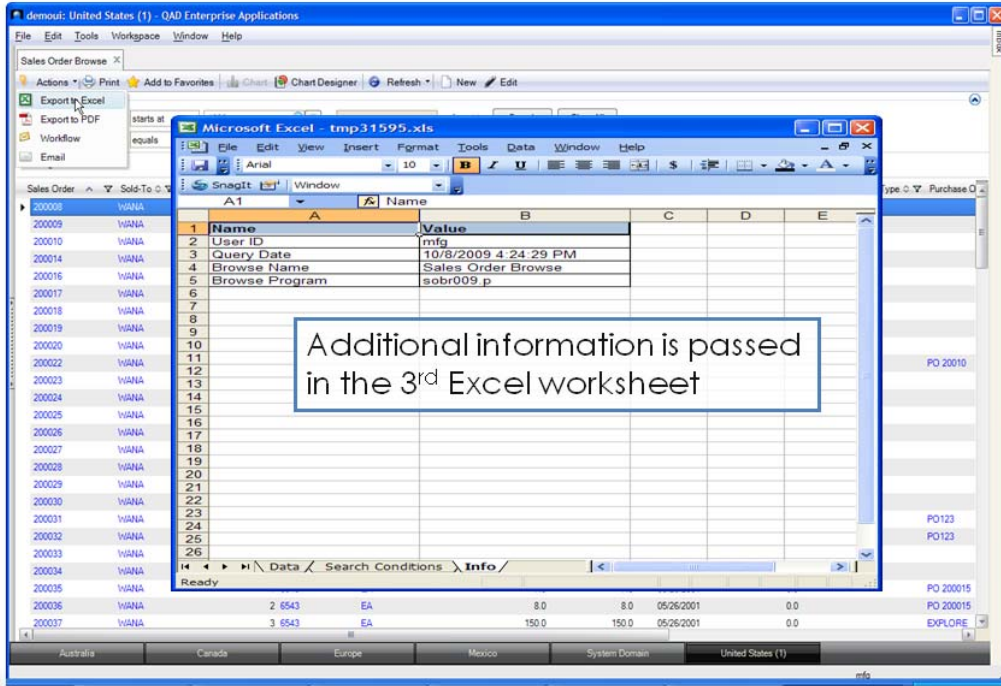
demoui: United States (1) - QAD Enterprise Applications

File Edit Tools Workspace Window Help

Sales Order Browse ×

Actions Print Add to Favorites Chart Chart Designer Refresh New Edit

Export to Excel
Export to PDF
Workflow
Email

starts at
equals

Sales Order Sold-To

Type Purchase O

Microsoft Excel - tmp31595.xls

File Edit View Insert Format Tools Data Window Help

Arial 10 B I U $

SnagIt Window

A1 Name

| | A | B | C | D | E |
|---|---|---|---|---|---|
| 1 | Name | Value | | | |
| 2 | User ID | mfg | | | |
| 3 | Query Date | 10/8/2009 4:24:29 PM | | | |
| 4 | Browse Name | Sales Order Browse | | | |
| 5 | Browse Program | sobr009.p | | | |
| 6 | | | | | |
| 7 | | | | | |
| 8 | | | | | |
| 9 | | | | | |
| 10 | | | | | |
| 11 | | | | | |
| 12 | | | | | |
| 13 | | | | | |
| 14 | | | | | |
| 15 | | | | | |
| 16 | | | | | |
| 17 | | | | | |
| 18 | | | | | |
| 19 | | | | | |
| 20 | | | | | |
| 21 | | | | | |
| 22 | | | | | |
| 23 | | | | | |
| 24 | | | | | |
| 25 | | | | | |
| 26 | | | | | |

Data Search Conditions Info

Ready

Additional information is passed in the 3$^{rd}$ Excel worksheet

| Sales Order | Sold-To | | | | | | | | Purchase O |
|---|---|---|---|---|---|---|---|---|---|
| 200008 | WANA | | | | | | | | |
| 200009 | WANA | | | | | | | | |
| 200010 | WANA | | | | | | | | |
| 200014 | WANA | | | | | | | | |
| 200016 | WANA | | | | | | | | |
| 200017 | WANA | | | | | | | | |
| 200018 | WANA | | | | | | | | |
| 200019 | WANA | | | | | | | | |
| 200020 | WANA | | | | | | | | |
| 200022 | WANA | | | | | | | | PO 20010 |
| 200023 | WANA | | | | | | | | |
| 200024 | WANA | | | | | | | | |
| 200025 | WANA | | | | | | | | |
| 200026 | WANA | | | | | | | | |
| 200027 | WANA | | | | | | | | |
| 200028 | WANA | | | | | | | | |
| 200029 | WANA | | | | | | | | |
| 200030 | WANA | | | | | | | | |
| 200031 | WANA | | | | | | | | PO123 |
| 200032 | WANA | | | | | | | | PO123 |
| 200033 | WANA | | | | | | | | |
| 200034 | WANA | | | | | | | | |
| 200035 | WANA | | | | | | | | PO 200015 |
| 200036 | WANA | 2 6543 | EA | 8.0 | 8.0 | 05/26/2001 | 0.0 | | PO 200015 |
| 200037 | WANA | 3 6543 | EA | 150.0 | 150.0 | 05/26/2001 | 0.0 | | EXPLORE |

Australia Canada Europe Mexico System Domain United States (1)

mfg